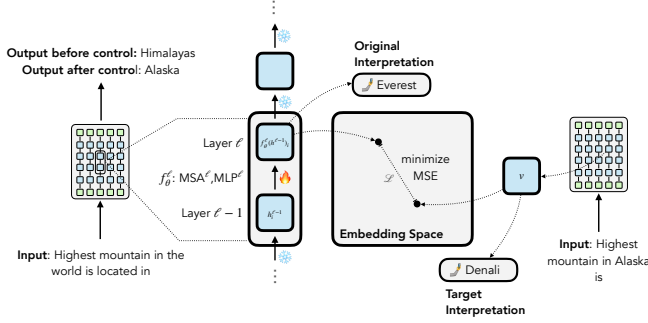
Output before control: Himalayas
Output after control: Alaska

Input: Highest mountain in the world is located in

Layer $\ell$

$f_\theta^\ell$: MSA$^\ell$,MLP$^\ell$

Layer $\ell - 1$

$f_\theta^\ell(h_i^{\ell-1})$

$h_i^{\ell-1}$

Original Interpretation

Everest

$\mathscr{L}$

minimize MSE

Embedding Space

$v$

Denali

Target Interpretation

Input: Highest mountain in Alaska is